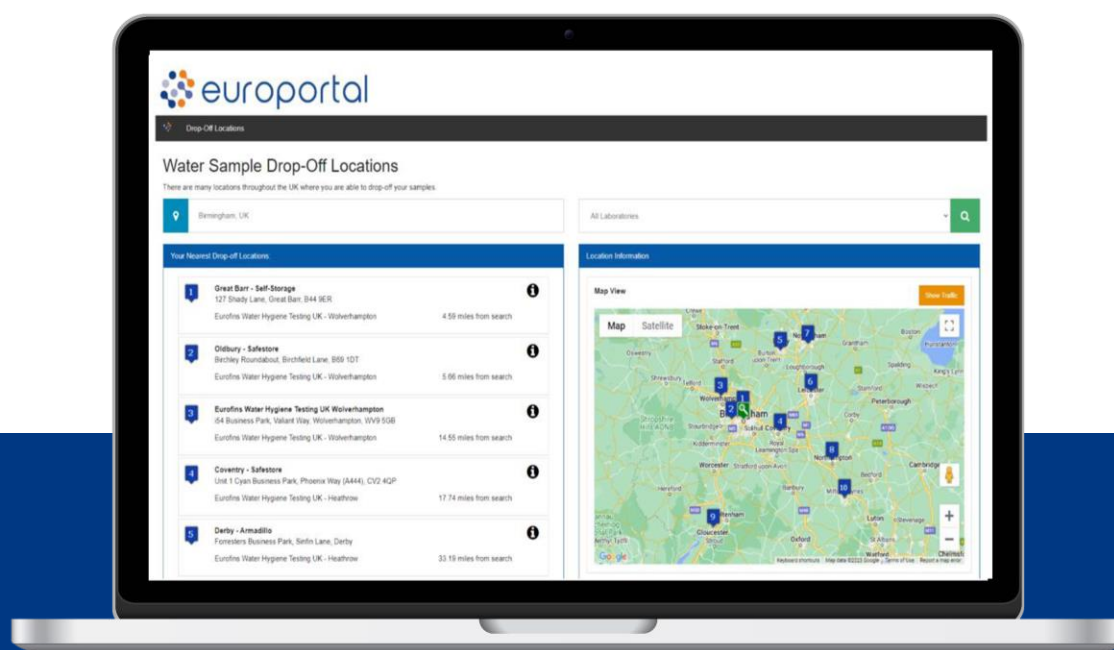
europortal

Drop-Off Locations

Water Sample Drop-Off Locations

There are many locations throughout the UK where you are able to drop-off your samples.

Birmingham, UK

All Laboratories

Your Nearest Drop-off Locations

1 Great Barr - Self-Storage
127 Shady Lane, Great Barr, B44 9ER
Eurofins Water Hygiene Testing UK - Wolverhampton 4.59 miles from search

2 Oldbury - Safestore
Birchley Roundabout, Birchfield Lane, B69 1DT
Eurofins Water Hygiene Testing UK - Wolverhampton 5.66 miles from search

3 Eurofins Water Hygiene Testing UK Wolverhampton
i54 Business Park, Valiant Way, Wolverhampton, WV9 5GB
Eurofins Water Hygiene Testing UK - Wolverhampton 14.55 miles from search

4 Coventry - Safestore
Unit 1 Cyan Business Park, Phoenix Way (A444), CV2 4QP
Eurofins Water Hygiene Testing UK - Heathrow 17.74 miles from search

5 Derby - Armadillo
Foresters Business Park, Sinfin Lane, Derby
Eurofins Water Hygiene Testing UK - Heathrow 33.19 miles from search

Location Information

Map View

Show Traffic

Map Satellite

Stoke-on-Trent Nottingham Boston Grantham Stafford Burton upon Trent Loughborough Spalding Shrewsbury Telford Wolverhampton Leicester Stamford Peterborough Birmingham Coventry Corby Kidderminster Royal Leamington Spa Northampton Worcester Stratford-upon-Avon Bedford Cambridge Banbury Milton Keynes Gloucester Cheltenham Oxford Luton Stevenage Watford St Albans

Google Keyboard shortcuts Map data ©2023 Google Terms of Use Report a map error